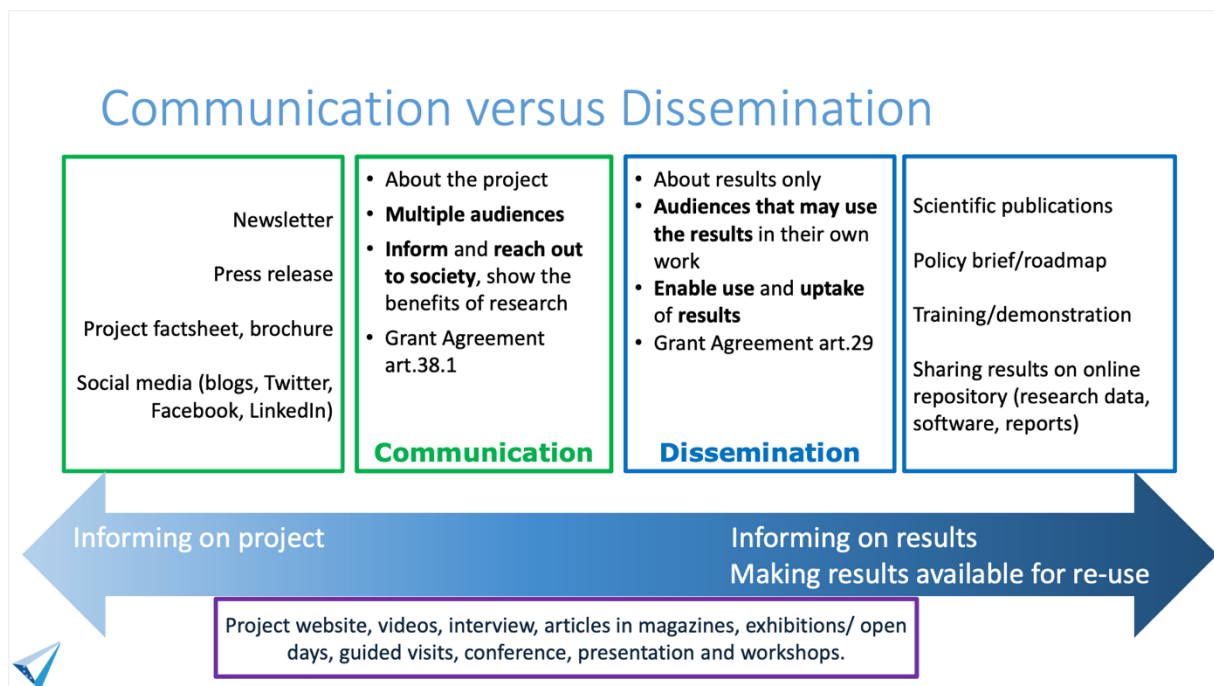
Communication versus Dissemination

Newsletter

Press release

Project factsheet, brochure

Social media (blogs, Twitter, Facebook, LinkedIn)

- About the project
- **Multiple audiences**
- **Inform** and **reach out to society**, show the benefits of research
- Grant Agreement art.38.1

**Communication**

- About results only
- **Audiences that may use the results** in their own work
- **Enable use** and **uptake** of **results**
- Grant Agreement art.29

**Dissemination**

Scientific publications

Policy brief/roadmap

Training/demonstration

Sharing results on online repository (research data, software, reports)

Informing on project

Informing on results
Making results available for re-use

Project website, videos, interview, articles in magazines, exhibitions/ open days, guided visits, conference, presentation and workshops.